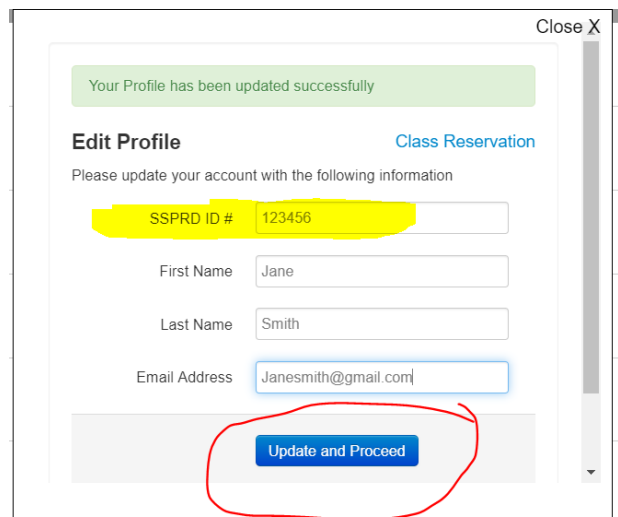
Close X

Your Profile has been updated successfully

Edit Profile

Class Reservation

Please update your account with the following information

SSPRD ID # 123456

First Name Jane

Last Name Smith

Email Address Janesmith@gmail.com

Update and Proceed